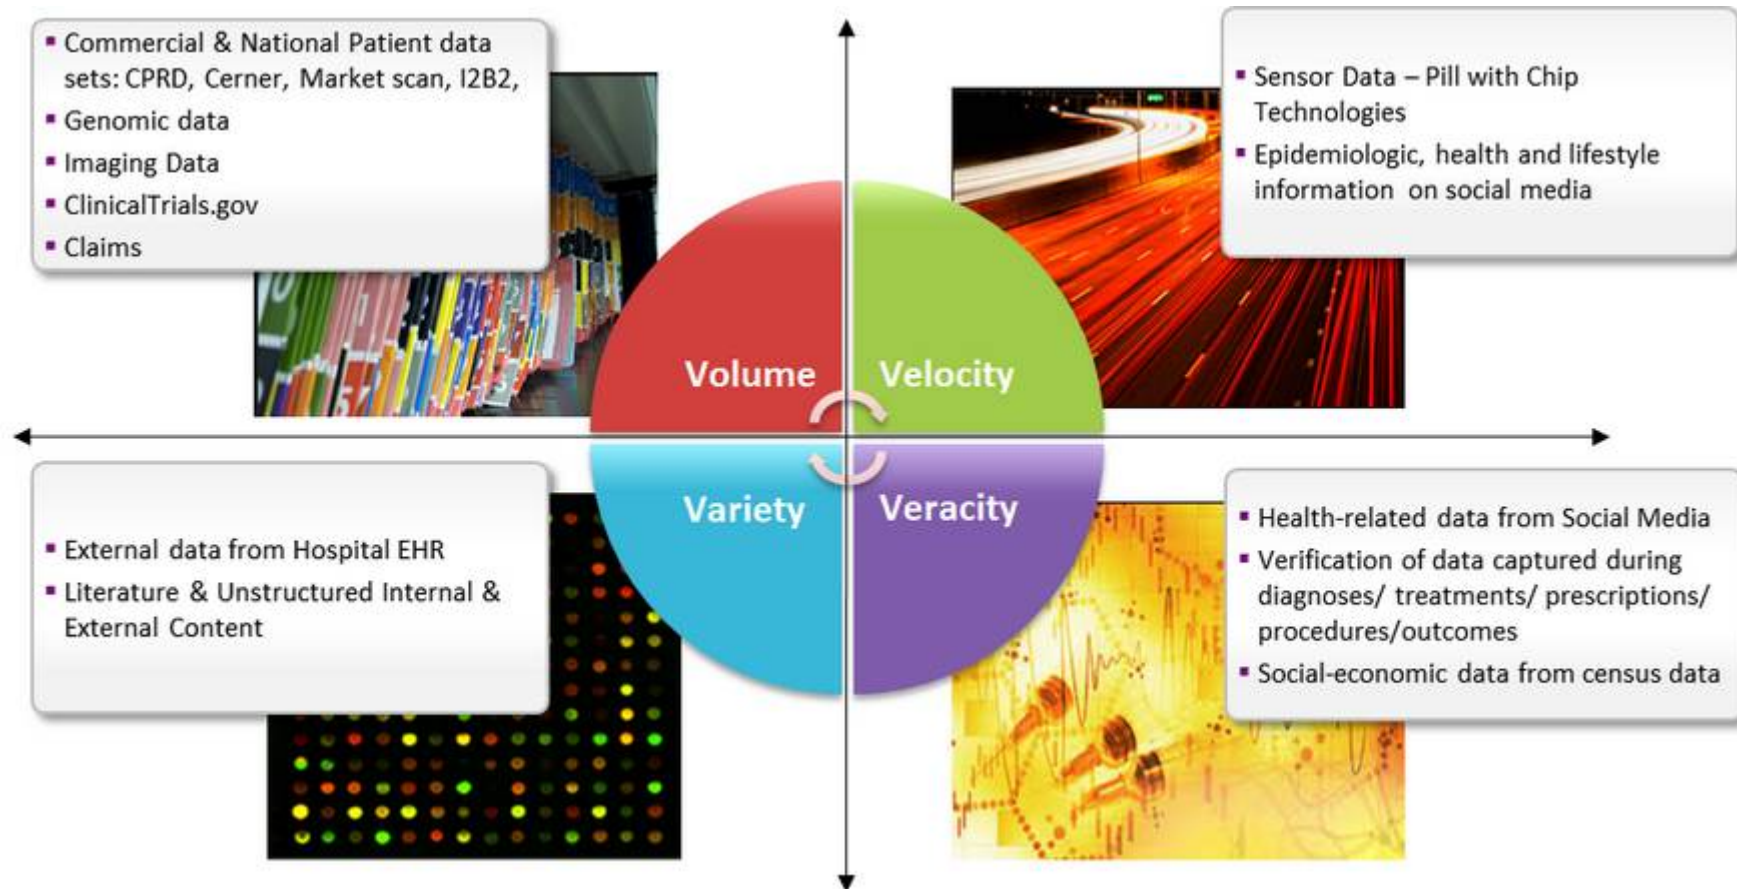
- Commercial & National Patient data sets: CPRD, Cerner, Market scan, I2B2,
- Genomic data
- Imaging Data
- ClinicalTrials.gov
- Claims

- Sensor Data – Pill with Chip Technologies
- Epidemiologic, health and lifestyle information on social media

Volume

Velocity

Variety

Veracity

- External data from Hospital EHR
- Literature & Unstructured Internal & External Content

- Health-related data from Social Media
- Verification of data captured during diagnoses/ treatments/ prescriptions/ procedures/outcomes
- Social-economic data from census data